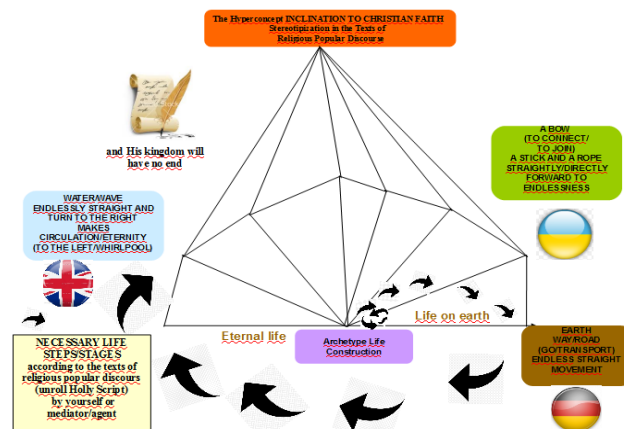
The Hyperconcept INCLINATION TO CHRISTIAN FAITH
Stereotipization in the Texts of
Religious Popular Discourse

and His kingdom will have no end

A BOW
(TO CONNECT/
TO JOIN)
A STICK AND A ROPE
STRAIGHTLY/DIRECTLY
FORWARD TO
ENDLESSNESS

WATER/WAVE
ENDLESSLY STRAIGHT AND
TURN TO THE RIGHT
MAKES
CIRCULATION/ETERNITY
(TO THE LEFT/WHIRLPOOL)

Eternal life

Life on earth

Archetype Life
Construction

NECESSARY LIFE
STEPS/STAGES
according to the texts of
religious popular discours
(unroll Holly Script)
by yourself or
mediator/agent

EARTH
WAY/ROAD
(GO/TRANSPORT)
ENDLESS STRAIGHT
MOVEMENT